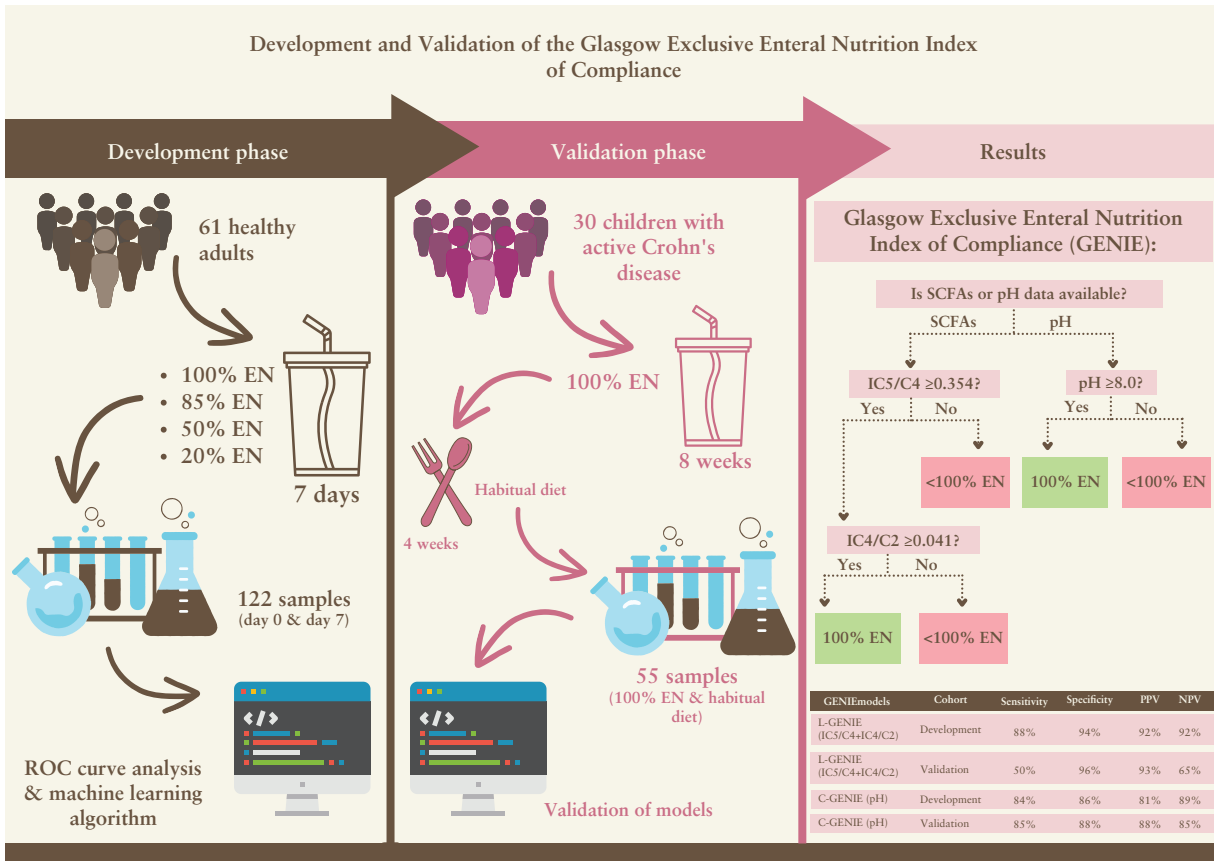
Development and Validation of the Glasgow Exclusive Enteral Nutrition Index of Compliance

Development phase

61 healthy adults

• 100% EN
• 85% EN
• 50% EN
• 20% EN

7 days

122 samples
(day 0 & day 7)

ROC curve analysis & machine learning algorithm

Validation phase

30 children with active Crohn's disease

100% EN

8 weeks

Habitual diet

4 weeks

55 samples
(100% EN & habitual diet)

Validation of models

Results

Glasgow Exclusive Enteral Nutrition Index of Compliance (GENIE):

Is SCFAs or pH data available?

SCFAs

pH

IC5/C4 ≥0.354?

Yes

No

<100% EN

pH ≥8.0?

Yes

No

100% EN

<100% EN

IC4/C2 ≥0.041?

Yes

No

100% EN

<100% EN

| GENIEmodels | Cohort | Sensitivity | Specificity | PPV | NPV |
|---|---|---|---|---|---|
| L-GENIE (IC5/C4+IC4/C2) | Development | 88% | 94% | 92% | 92% |
| L-GENIE (IC5/C4+IC4/C2) | Validation | 50% | 96% | 93% | 65% |
| C-GENIE (pH) | Development | 84% | 86% | 81% | 89% |
| C-GENIE (pH) | Validation | 85% | 88% | 88% | 85% |